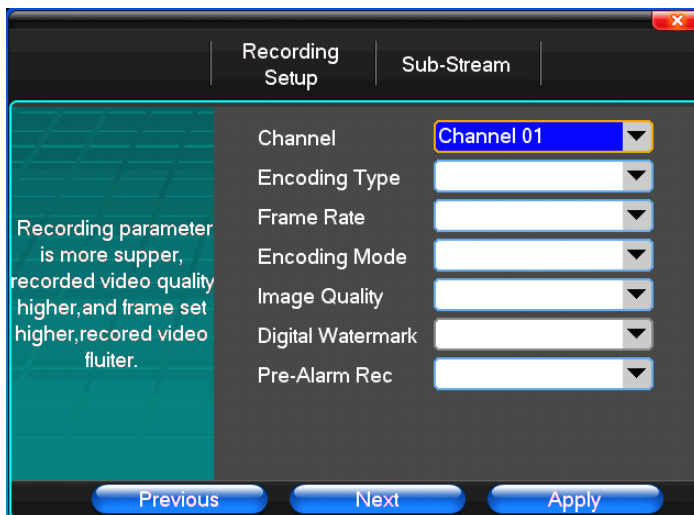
Recording Setup

Sub-Stream

Recording parameter is more supper, recorded video quality higher,and frame set higher,recored video fluiter.

Channel
Channel 01
Encoding Type
Frame Rate
Encoding Mode
Image Quality
Digital Watermark
Pre-Alarm Rec

Previous
Next
Apply